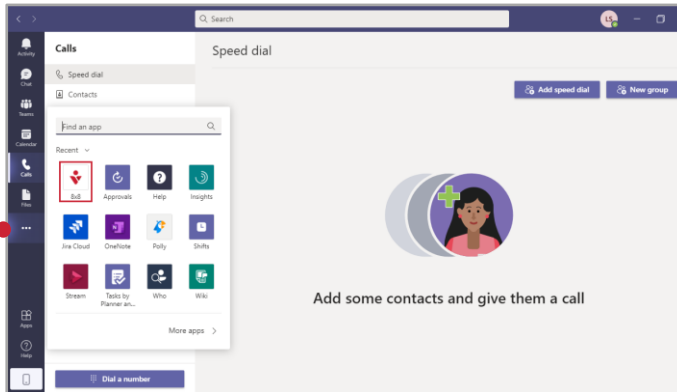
Search

LS

Activity

Chat

Teams

Calendar

Calls

Files

...

Apps

Help

Calls

Speed dial

Contacts

Find an app

Recent

8x8

Approvals

Help

Insights

Jira Cloud

OneNote

Polly

Shifts

Stream

Tasks by Planner an...

Who

Wiki

More apps >

Dial a number

Speed dial

Add speed dial

New group

Add some contacts and give them a call